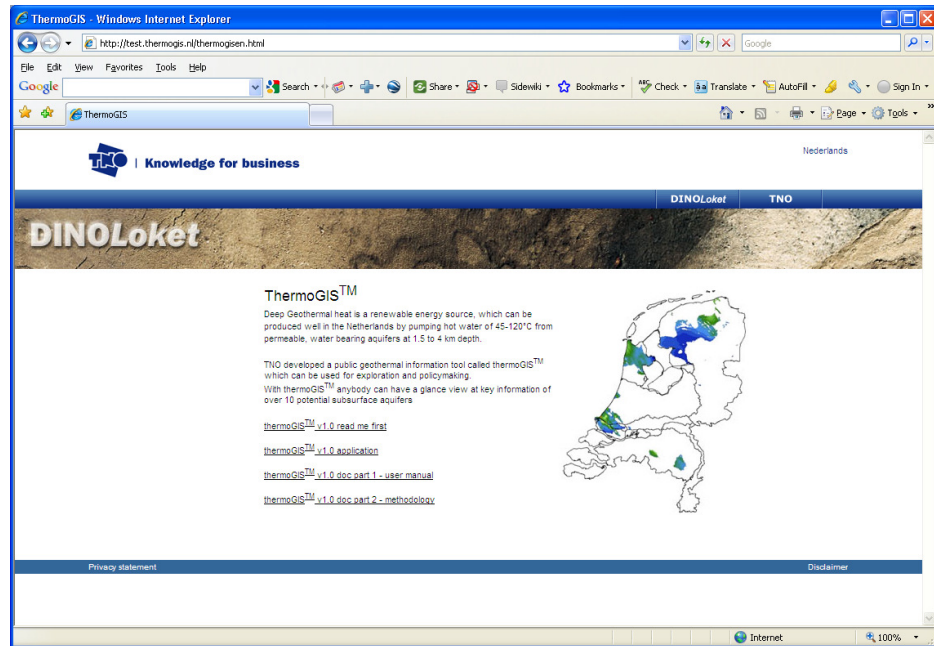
ThermoGIS - Windows Internet Explorer

http://test.thermogis.nl/thermogisen.html

Google

File Edit View Favorites Tools Help

Google

Search

Share

Sidewiki

Bookmarks

Check

Translate

AutoFill

Sign In

ThermoGIS

Page

Tools

TNO | Knowledge for business

Nederlands

DINOLoket

TNO

DINOLoket

ThermoGIS$^{TM}$

Deep Geothermal heat is a renewable energy source, which can be produced well in the Netherlands by pumping hot water of 45-120°C from permeable, water bearing aquifers at 1.5 to 4 km depth.

TNO developed a public geothermal information tool called thermoGIS$^{TM}$ which can be used for exploration and policymaking.
With thermoGIS$^{TM}$ anybody can have a glance view at key information of over 10 potential subsurface aquifers

thermoGIS$^{TM}$ v1.0 read me first

thermoGIS$^{TM}$ v1.0 application

thermoGIS$^{TM}$ v1.0 doc part 1 - user manual

thermoGIS$^{TM}$ v1.0 doc part 2 - methodology

Privacy statement

Disclaimer

Internet

100%